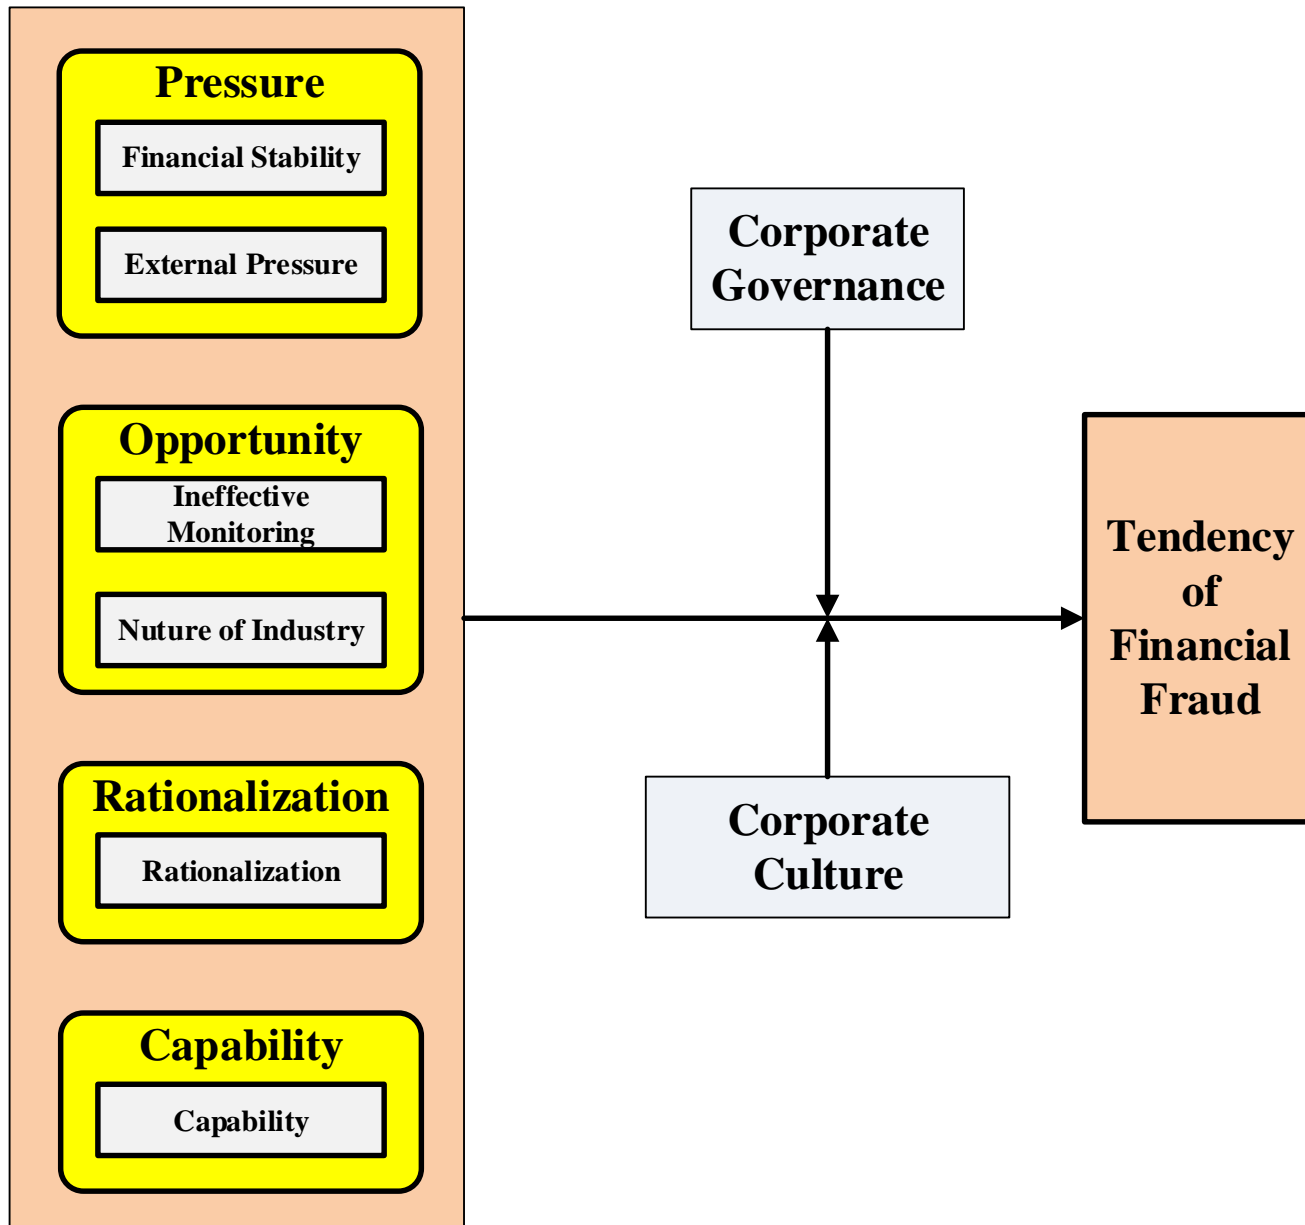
Pressure

Financial Stability

External Pressure

Opportunity

Ineffective Monitoring

Nuture of Industry

Rationalization

Rationalization

Capability

Capability

Corporate Governance

Corporate Culture

Tendency of Financial Fraud